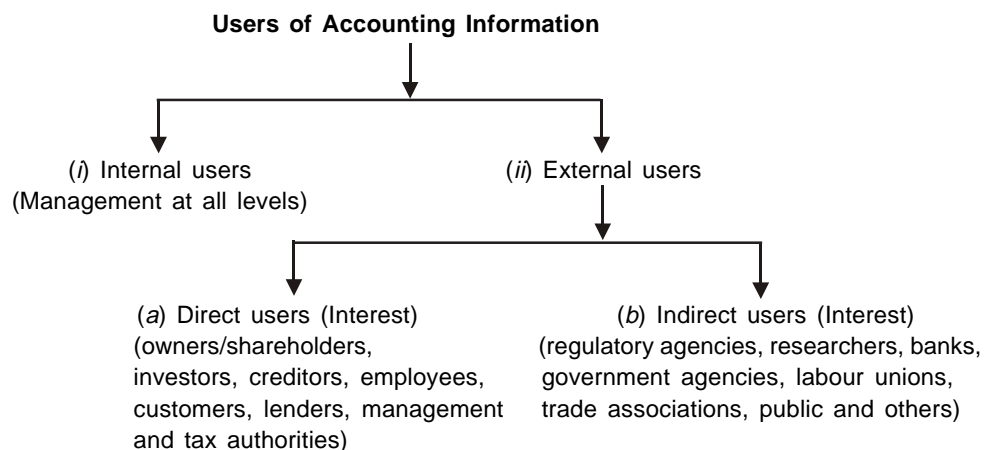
Users of Accounting Information

(i) Internal users
(Management at all levels)

(ii) External users

(a) Direct users (Interest)
(owners/shareholders, investors, creditors, employees, customers, lenders, management and tax authorities)

(b) Indirect users (Interest)
(regulatory agencies, researchers, banks, government agencies, labour unions, trade associations, public and others)